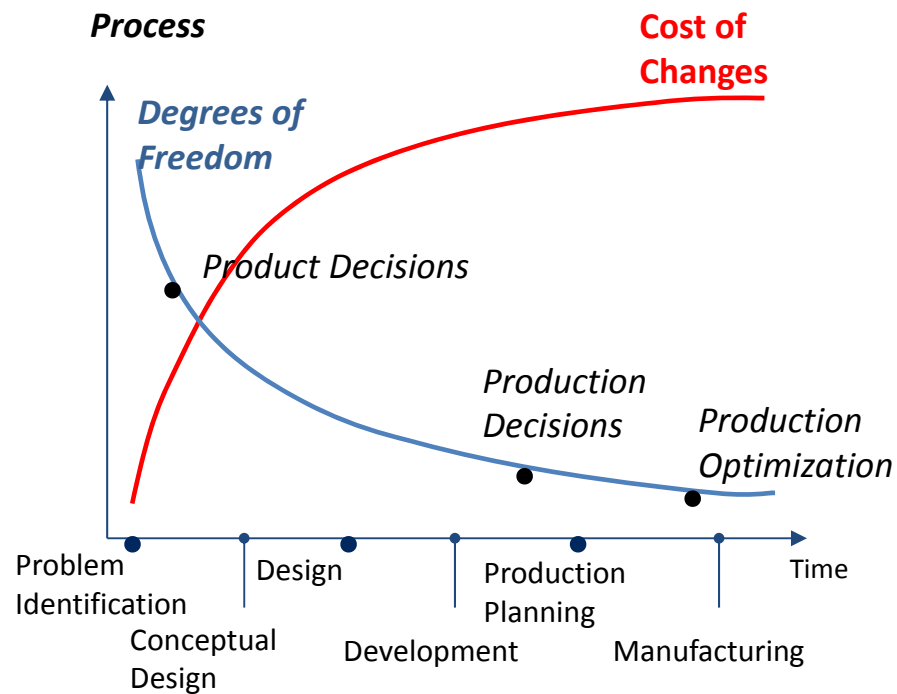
Process

Cost of Changes

Degrees of Freedom

Product Decisions

Production Decisions

Production Optimization

Problem Identification

Conceptual Design

Design

Development

Production Planning

Manufacturing

Time